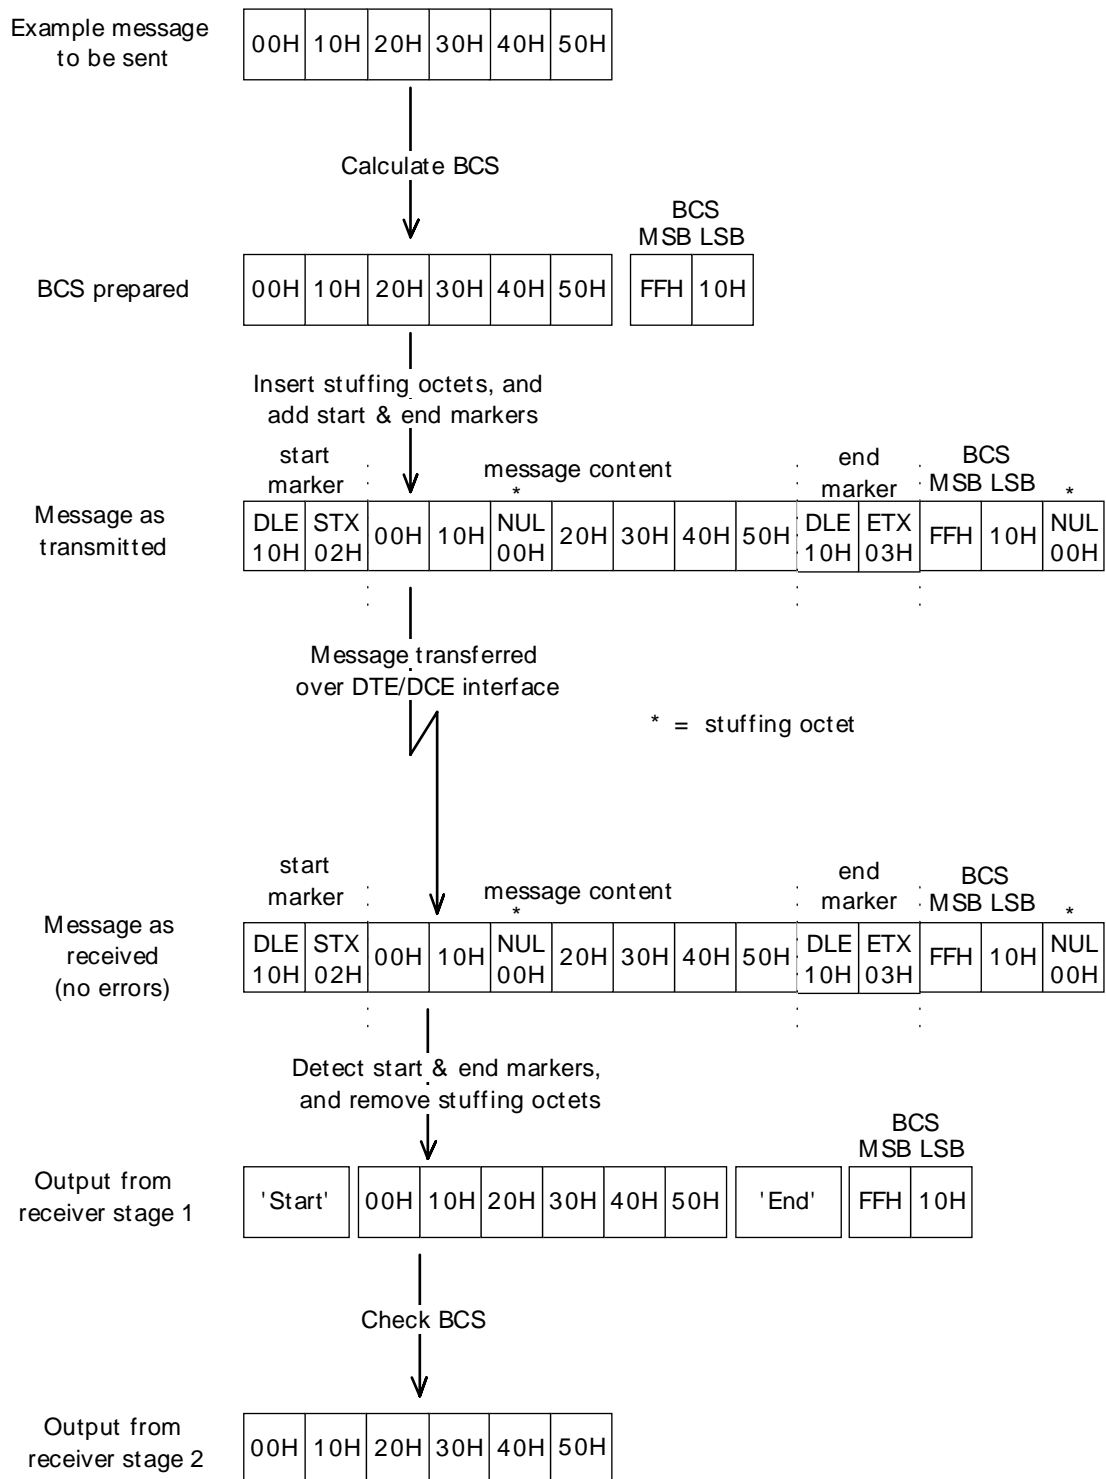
Example message to be sent

| 00H | 10H | 20H | 30H | 40H | 50H |
|---|---|---|---|---|---|

Calculate BCS

BCS prepared

| 00H | 10H | 20H | 30H | 40H | 50H |
|---|---|---|---|---|---|

BCS
MSB LSB

| FFH | 10H |
|---|---|

Insert stuffing octets, and add start & end markers

Message as transmitted

start marker | message content | end marker | BCS MSB LSB

| DLE 10H | STX 02H | 00H | 10H | * NUL 00H | 20H | 30H | 40H | 50H | DLE 10H | ETX 03H | FFH | 10H | * NUL 00H |
|---|---|---|---|---|---|---|---|---|---|---|---|---|---|

Message transferred over DTE/DCE interface

* = stuffing octet

Message as received (no errors)

start marker | message content | end marker | BCS MSB LSB

| DLE 10H | STX 02H | 00H | 10H | * NUL 00H | 20H | 30H | 40H | 50H | DLE 10H | ETX 03H | FFH | 10H | * NUL 00H |
|---|---|---|---|---|---|---|---|---|---|---|---|---|---|

Detect start & end markers, and remove stuffing octets

Output from receiver stage 1

| 'Start' |
|---|

| 00H | 10H | 20H | 30H | 40H | 50H |
|---|---|---|---|---|---|

| 'End' |
|---|

BCS
MSB LSB

| FFH | 10H |
|---|---|

Check BCS

Output from receiver stage 2

| 00H | 10H | 20H | 30H | 40H | 50H |
|---|---|---|---|---|---|